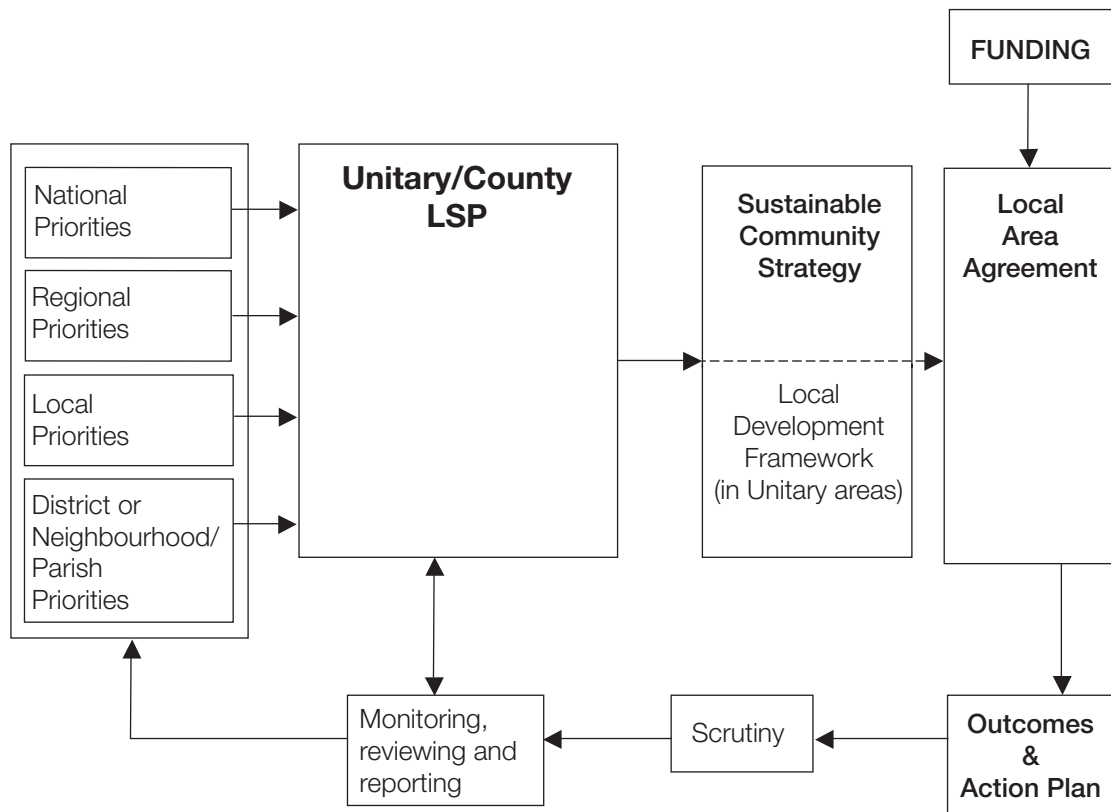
FUNDING

National Priorities

Regional Priorities

Local Priorities

District or Neighbourhood/ Parish Priorities

Unitary/County LSP

Sustainable Community Strategy

Local Development Framework (in Unitary areas)

Local Area Agreement

Monitoring, reviewing and reporting

Scrutiny

Outcomes & Action Plan